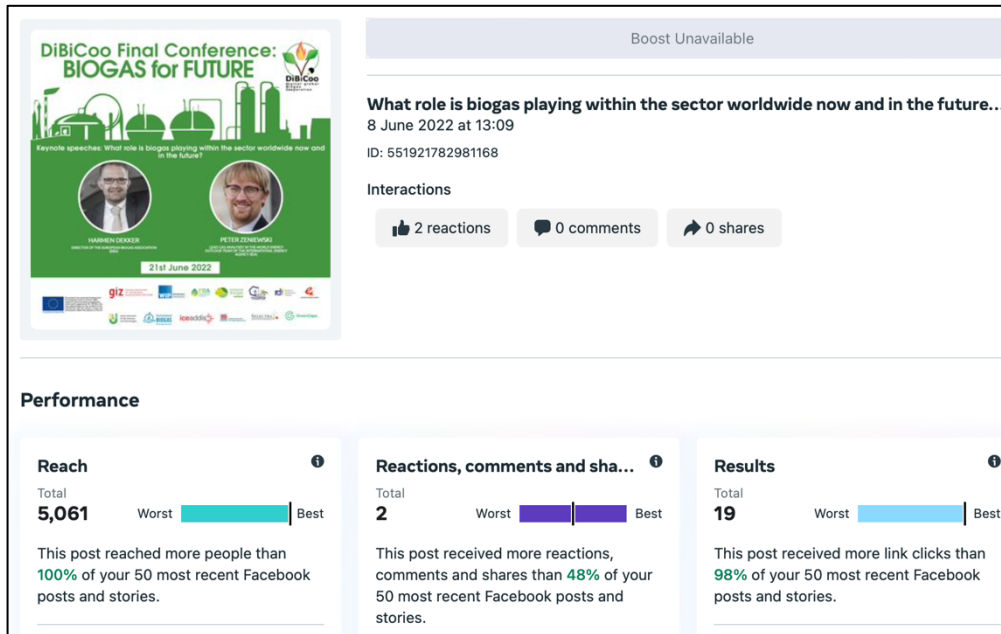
DiBiCoo Final Conference: BIOGAS for FUTURE

DiBiCoo

Keynote speeches: What role is biogas playing within the sector worldwide now and in the future?

HARMEN DEKKER

PETER ZENIEWSKI

21st June 2022

giz

BIOGAS

Boost Unavailable

What role is biogas playing within the sector worldwide now and in the future..

8 June 2022 at 13:09

ID: 551921782981168

Interactions

2 reactions

0 comments

0 shares

Performance

Reach

Total

5,061

Worst

Best

This post reached more people than 100% of your 50 most recent Facebook posts and stories.

Reactions, comments and sha...

Total

2

Worst

Best

This post received more reactions, comments and shares than 48% of your 50 most recent Facebook posts and stories.

Results

Total

19

Worst

Best

This post received more link clicks than 98% of your 50 most recent Facebook posts and stories.